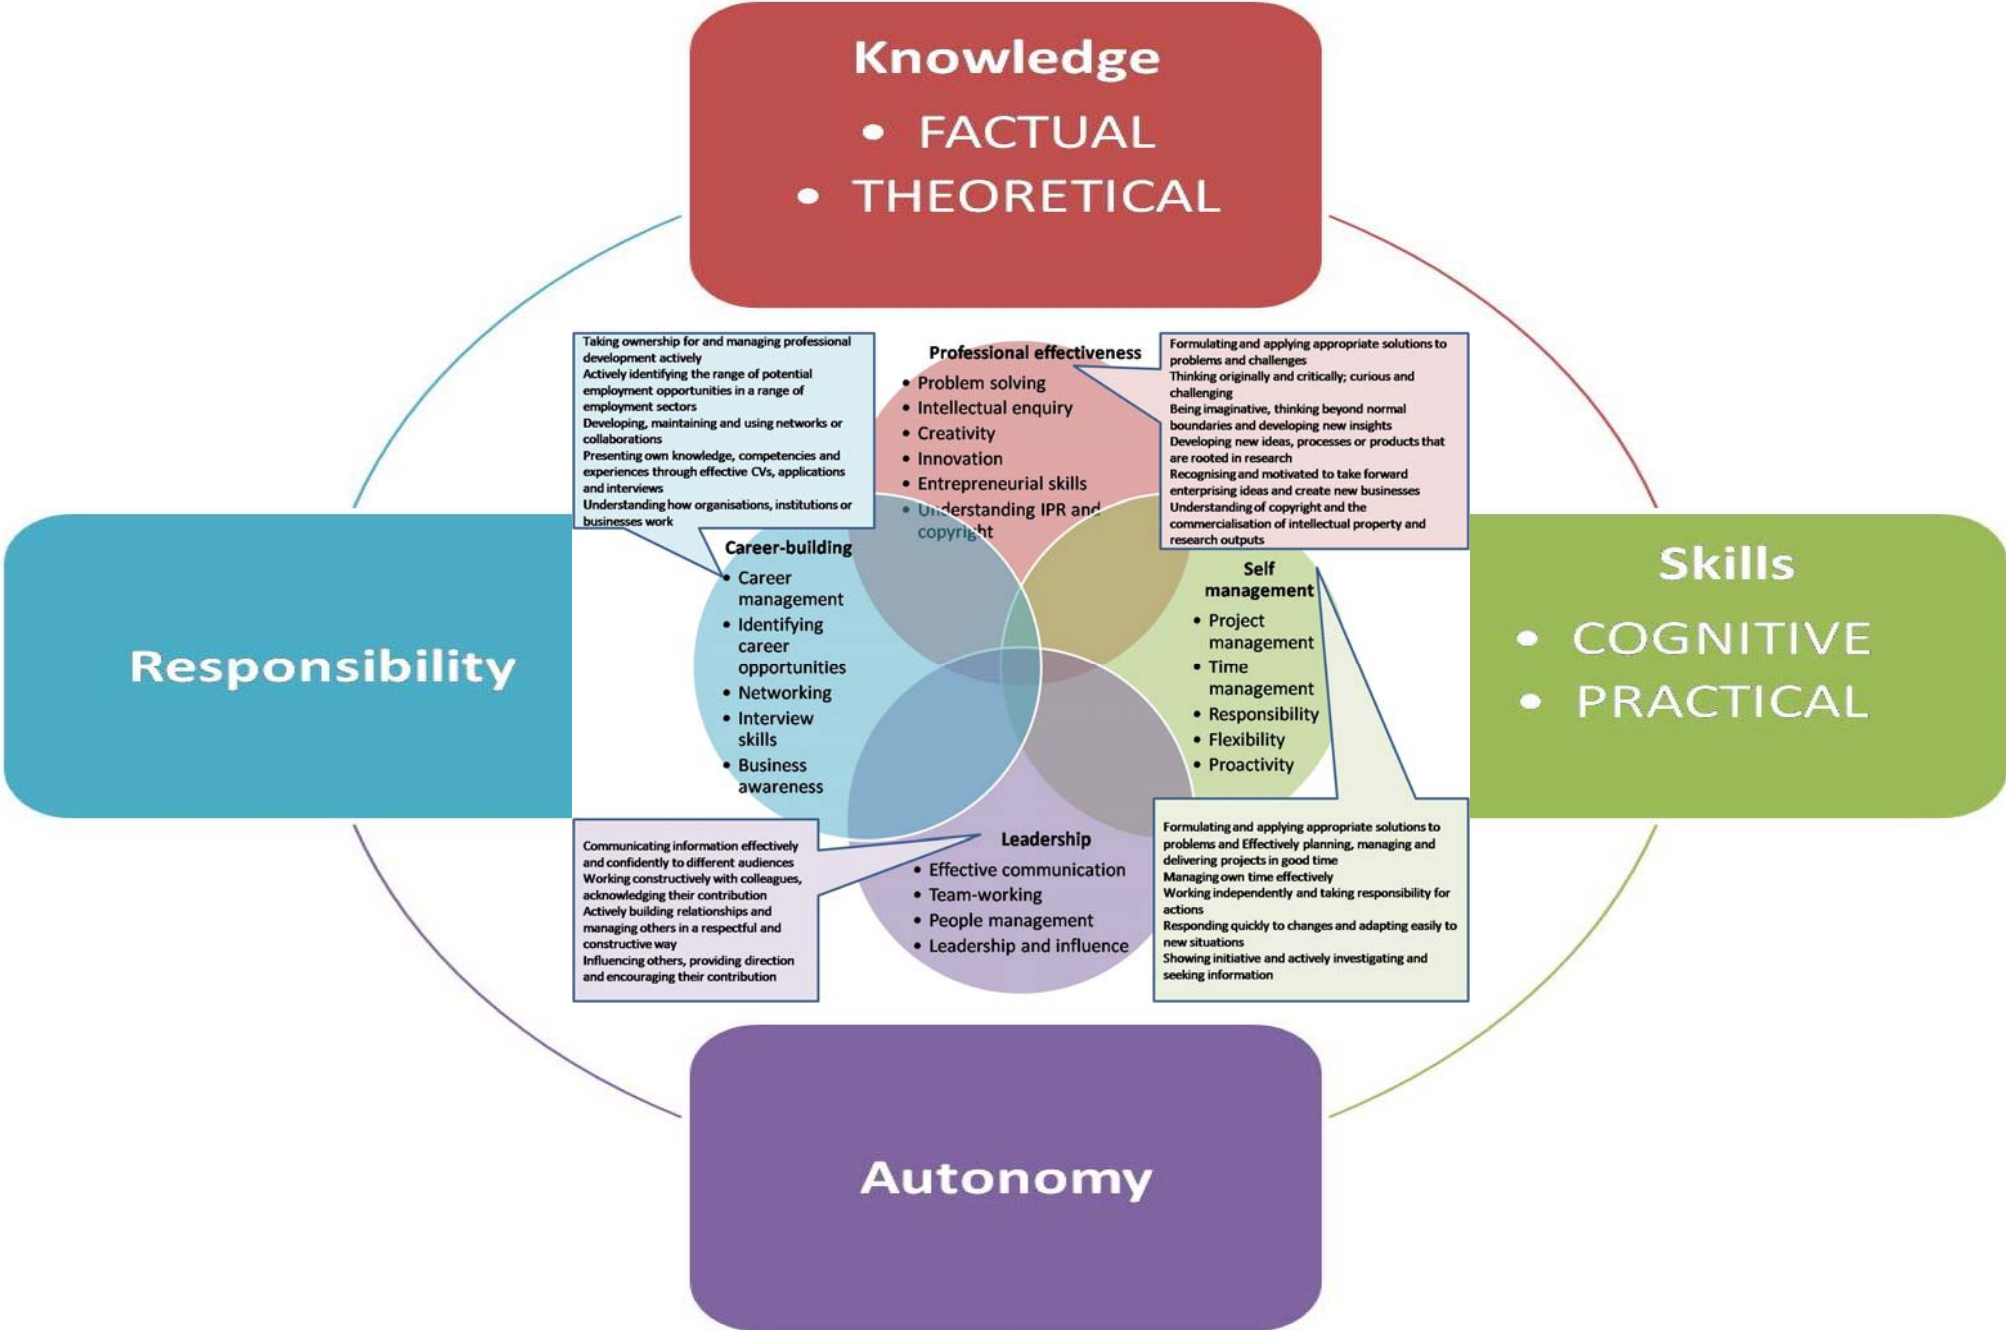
Knowledge
• FACTUAL
• THEORETICAL

Taking ownership for and managing professional development actively
Actively identifying the range of potential employment opportunities in a range of employment sectors
Developing, maintaining and using networks or collaborations
Presenting own knowledge, competencies and experiences through effective CVs, applications and interviews
Understanding how organisations, institutions or businesses work

Professional effectiveness
• Problem solving
• Intellectual enquiry
• Creativity
• Innovation
• Entrepreneurial skills
• Understanding IPR and copyright

Formulating and applying appropriate solutions to problems and challenges
Thinking originally and critically; curious and challenging
Being imaginative, thinking beyond normal boundaries and developing new insights
Developing new ideas, processes or products that are rooted in research
Recognising and motivated to take forward enterprising ideas and create new businesses
Understanding of copyright and the commercialisation of intellectual property and research outputs

Responsibility

Career-building
• Career management
• Identifying career opportunities
• Networking
• Interview skills
• Business awareness

Self management
• Project management
• Time management
• Responsibility
• Flexibility
• Proactivity

Skills
• COGNITIVE
• PRACTICAL

Communicating information effectively and confidently to different audiences
Working constructively with colleagues, acknowledging their contribution
Actively building relationships and managing others in a respectful and constructive way
Influencing others, providing direction and encouraging their contribution

Leadership
• Effective communication
• Team-working
• People management
• Leadership and influence

Formulating and applying appropriate solutions to problems and Effectively planning, managing and delivering projects in good time
Managing own time effectively
Working independently and taking responsibility for actions
Responding quickly to changes and adapting easily to new situations
Showing initiative and actively investigating and seeking information

Autonomy